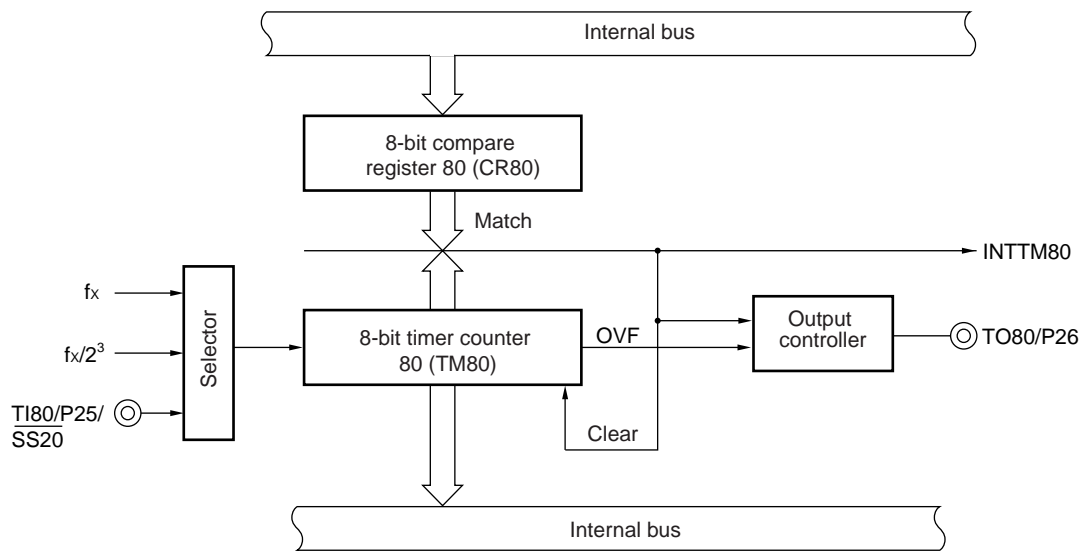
Internal bus

8-bit compare register 80 (CR80)

Match

INTTM80

$f_X$

$f_X/2^3$

Selector

8-bit timer counter 80 (TM80)

OVF

Output controller

TO80/P26

$\overline{TI80}$/P25/$\overline{SS20}$

Clear

Internal bus